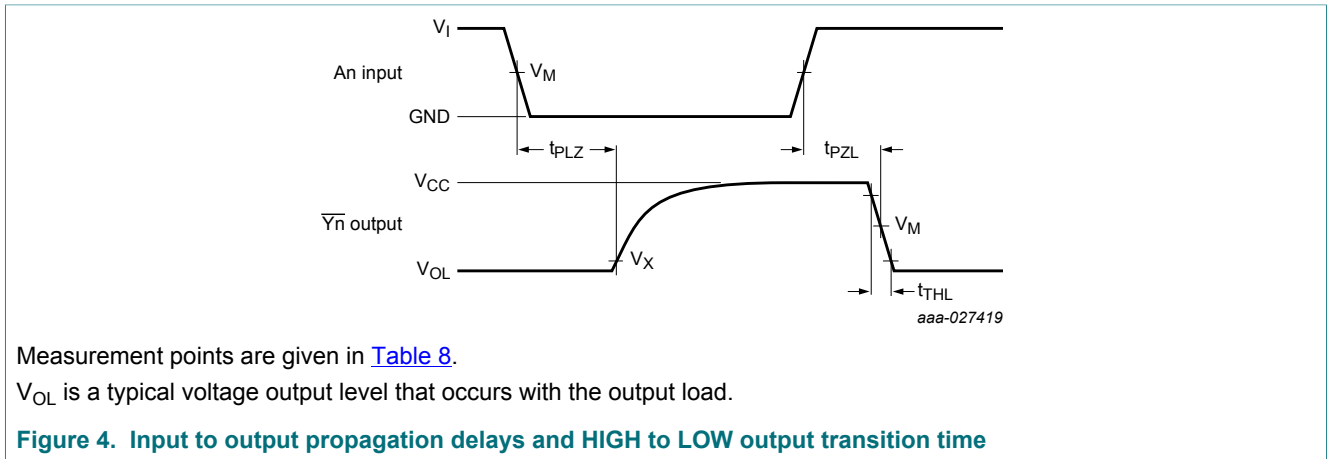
$V_I$

An input

$V_M$

GND

$t_{PLZ}$

$t_{PZL}$

$V_{CC}$

$\overline{Yn}$ output

$V_M$

$V_{OL}$

$V_X$

$t_{THL}$

aaa-027419

Measurement points are given in Table 8.

$V_{OL}$ is a typical voltage output level that occurs with the output load.

Figure 4. Input to output propagation delays and HIGH to LOW output transition time